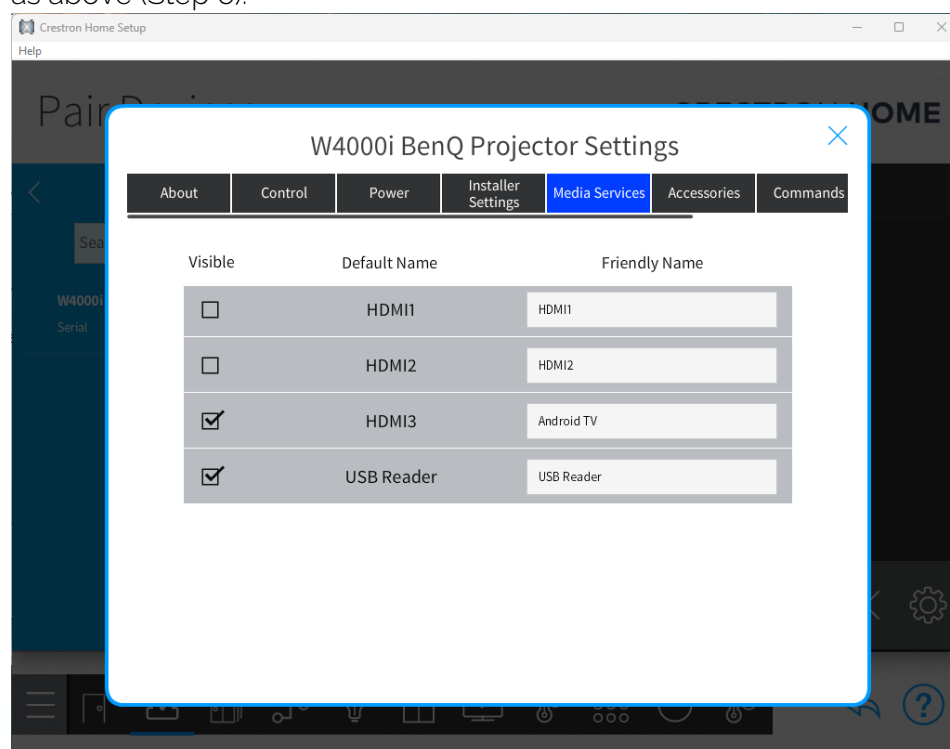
as above (Step 6).

Crestron Home Setup
Help

Pair Devices

CRESTRON HOME

Sea

W4000i
Serial

W4000i BenQ Projector Settings

| About | Control | Power | Installer Settings | Media Services | Accessories | Commands |
|---|---|---|---|---|---|---|

| Visible | Default Name | Friendly Name |
|---|---|---|
| ☐ | HDMI1 | HDMI1 |
| ☐ | HDMI2 | HDMI2 |
| ☑ | HDMI3 | Android TV |
| ☑ | USB Reader | USB Reader |

?